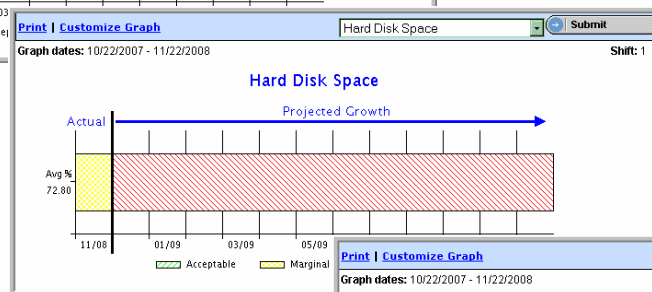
Print | Customize Graph

Hard Disk Space

Submit

Graph dates: 10/22/2007 - 11/22/2008

Shift: 1

Hard Disk Space

Actual

Projected Growth

Avg %

72.80

11/08

01/09

03/09

05/09

Acceptable

Marginal

Print | Customize Graph

Graph dates: 10/22/2007 - 11/22/2008